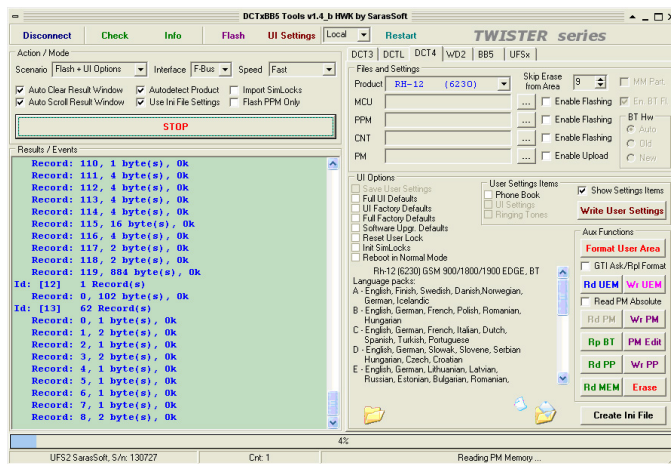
DCTxBB5 Tools v1.4_b HWK by SarasSoft

Disconnect | Check | Info | Flash | UI Settings | Local | Restart

TWISTER series

Action / Mode
Scenario: Flash + UI Options | Interface: F-Bus | Speed: Fast
Auto Clear Result Window | Autodetect Product | Import SimLocks
Auto Scroll Result Window | Use Ini File Settings | Flash PPM Only

STOP

Results / Events
Record: 110, 1 byte(s), Ok
Record: 111, 4 byte(s), Ok
Record: 112, 4 byte(s), Ok
Record: 113, 4 byte(s), Ok
Record: 114, 4 byte(s), Ok
Record: 115, 16 byte(s), Ok
Record: 116, 4 byte(s), Ok
Record: 117, 2 byte(s), Ok
Record: 118, 2 byte(s), Ok
Record: 119, 884 byte(s), Ok
Id: [12] 1 Record(s)
Record: 0, 102 byte(s), Ok
Id: [13] 62 Record(s)
Record: 0, 1 byte(s), Ok
Record: 1, 2 byte(s), Ok
Record: 2, 1 byte(s), Ok
Record: 3, 2 byte(s), Ok
Record: 4, 1 byte(s), Ok
Record: 5, 1 byte(s), Ok
Record: 6, 1 byte(s), Ok
Record: 7, 1 byte(s), Ok
Record: 8, 2 byte(s), Ok

DCT3 | DCTL | DCT4 | WD2 | BB5 | UFSx

Files and Settings
Product: RH-12 (6230)
Skip Erase from Area: 9
MM Part
MCU ... Enable Flashing
En. BT Fl
PPM ... Enable Flashing
BT Hw
CNT ... Enable Flashing
Auto
Old
PM ... Enable Upload
New

UI Options
Save User Settings
Full UI Defaults
UI Factory Defaults
Full Factory Defaults
Software Upgr. Defaults
Reset User Lock
Init SimLocks
Reboot in Normal Mode

User Settings Items
Phone Book
UI Settings
Ringing Tones

Show Settings Items
Write User Settings

Rh-12 (6230) GSM 900/1800/1900 EDGE, BT
Language packs:
A - English, Finish, Swedish, Danish,Norwegian, German, Icelandic
B - English, German, French, Polish, Romanian, Hungarian
C - English, German, French, Italian, Dutch, Spanish, Turkish, Portuguese
D - English, German, Slowak, Slovene, Serbian Hungarian, Czech, Croatian
E - English, German, Lithuanian, Latvian, Russian, Estonian, Bulgarian, Romanian,

Aux Functions
Format User Area
GTI Ask/Rpl Format
Rd UEM | Wr UEM
Read PM Absolute
Rd PM | Wr PM
Rp BT | PM Edit
Rd PP | Wr PP
Rd MEM | Erase

Create Ini File

4%

UFS2 SarasSoft, S/n: 130727 | Cnt: 1 | Reading PM Memory ...